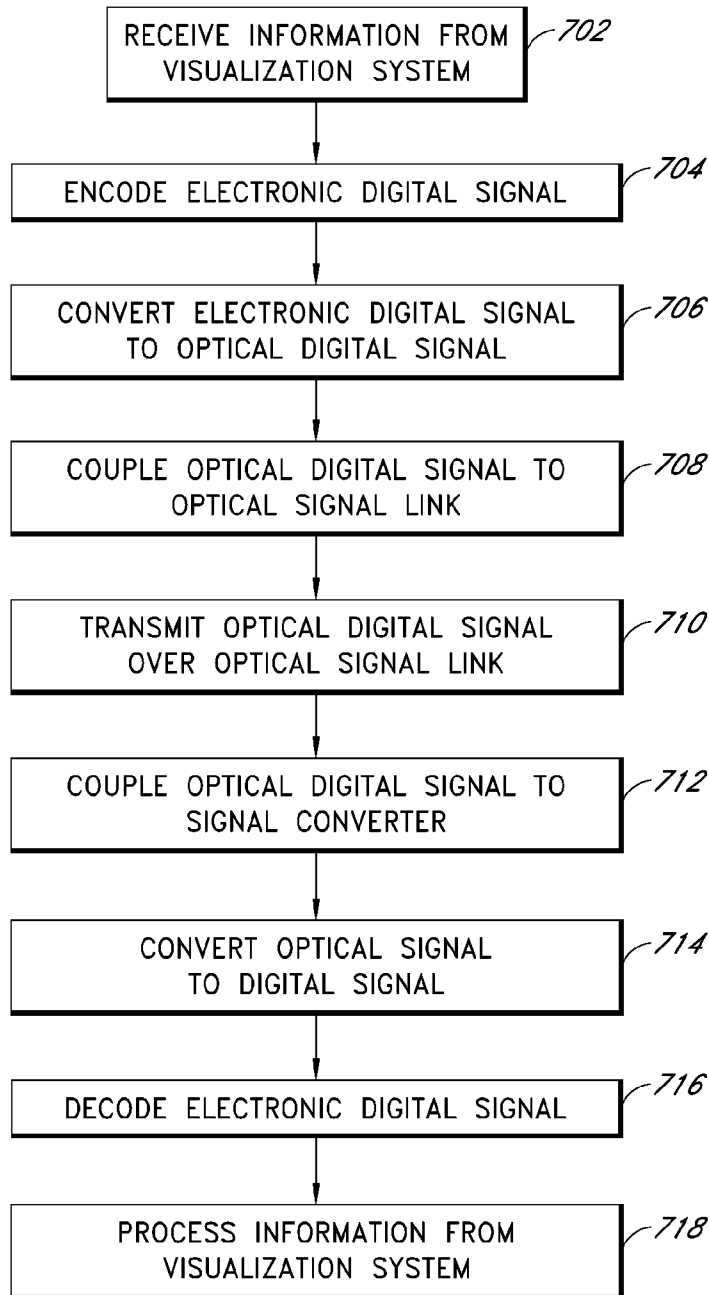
RECEIVE INFORMATION FROM VISUALIZATION SYSTEM
702

ENCODE ELECTRONIC DIGITAL SIGNAL
704

CONVERT ELECTRONIC DIGITAL SIGNAL TO OPTICAL DIGITAL SIGNAL
706

COUPLE OPTICAL DIGITAL SIGNAL TO OPTICAL SIGNAL LINK
708

TRANSMIT OPTICAL DIGITAL SIGNAL OVER OPTICAL SIGNAL LINK
710

COUPLE OPTICAL DIGITAL SIGNAL TO SIGNAL CONVERTER
712

CONVERT OPTICAL SIGNAL TO DIGITAL SIGNAL
714

DECODE ELECTRONIC DIGITAL SIGNAL
716

PROCESS INFORMATION FROM VISUALIZATION SYSTEM
718